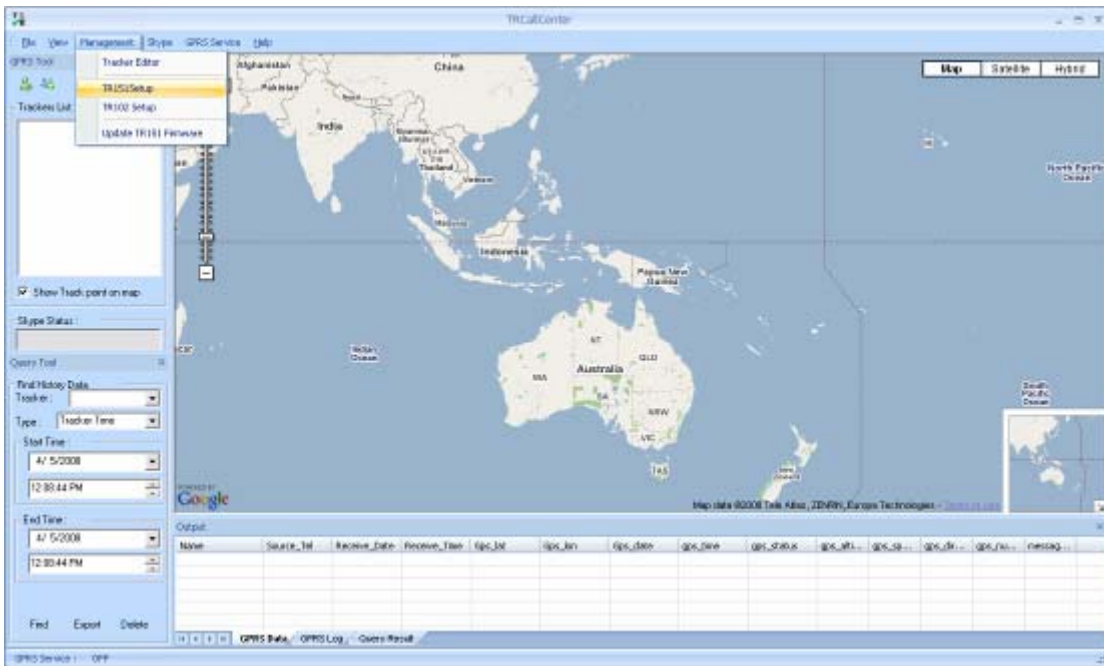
TKCallCenter

File View Management Skype GPRS Service Help

GPRS Tool

Tracker Editor

TR151Setup

TR102 Setup

Update TR151 Firmware

Trackers List

Show Track point on map

Skype Status :

Query Tool

Find History Data

Tracker :

Type : Tracker Time

Start Time :

4/ 5/2008

12:08:44 PM

End Time :

4/ 5/2008

12:08:44 PM

Find Export Delete

Map Satellite Hybrid

Afghanistan

Pakistan

China

India

Thailand

Vietnam

Malaysia

Indonesia

Papua New Guinea

North Pacific Ocean

Indian Ocean

Australia

WA

NT

QLD

SA

NSW

VIC

TAS

South Pacific Ocean

New Zealand

POWERED BY Google

Map data ©2008 Tele Atlas, ZENRIN, Europa Technologies - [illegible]

Output

| Name | Source_Tel | Receive_Date | Receive_Time | Gps_lat | Gps_lon | Gps_date | gps_time | gps_status | gps_alti... | gps_sp... | gps_dir... | gps_nu... | messag... |
|---|---|---|---|---|---|---|---|---|---|---|---|---|---|

GPRS Data GPRS Log Query Result

GPRS Service : OFF